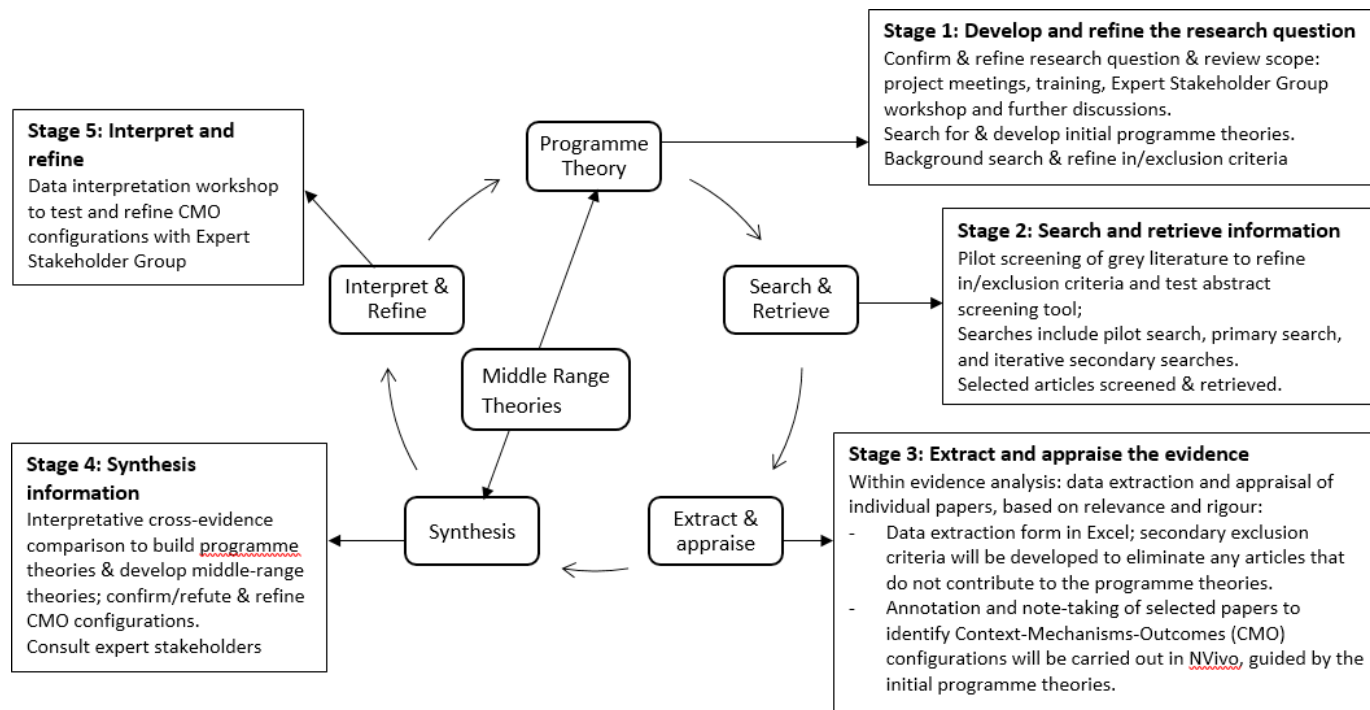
Stage 1: Develop and refine the research question
Confirm & refine research question & review scope: project meetings, training, Expert Stakeholder Group workshop and further discussions.
Search for & develop initial programme theories.
Background search & refine in/exclusion criteria

Stage 5: Interpret and refine
Data interpretation workshop to test and refine CMO configurations with Expert Stakeholder Group

Programme Theory

Stage 2: Search and retrieve information
Pilot screening of grey literature to refine in/exclusion criteria and test abstract screening tool;
Searches include pilot search, primary search, and iterative secondary searches.
Selected articles screened & retrieved.

Interpret & Refine

Search & Retrieve

Middle Range Theories

Stage 4: Synthesis information
Interpretative cross-evidence comparison to build programme theories & develop middle-range theories; confirm/refute & refine CMO configurations.
Consult expert stakeholders

Synthesis

Extract & appraise

Stage 3: Extract and appraise the evidence
Within evidence analysis: data extraction and appraisal of individual papers, based on relevance and rigour:
- Data extraction form in Excel; secondary exclusion criteria will be developed to eliminate any articles that do not contribute to the programme theories.
- Annotation and note-taking of selected papers to identify Context-Mechanisms-Outcomes (CMO) configurations will be carried out in NVivo, guided by the initial programme theories.